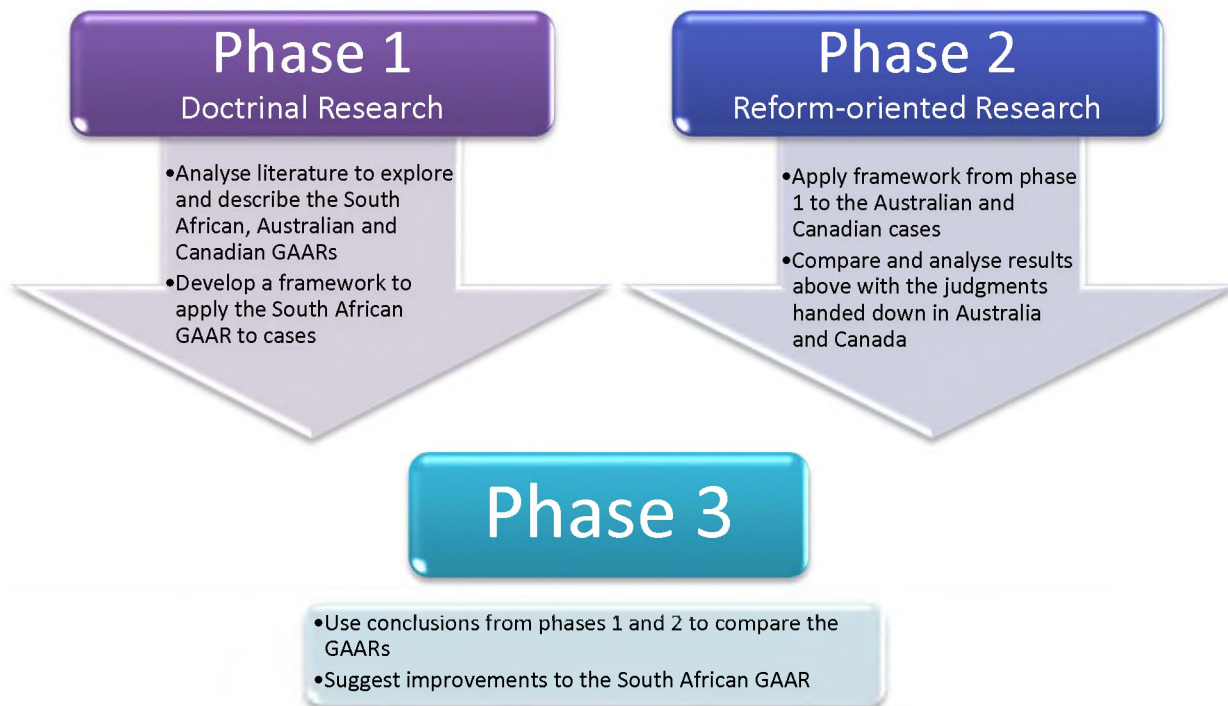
Phase 1
Doctrinal Research

•Analyse literature to explore and describe the South African, Australian and Canadian GAARs
•Develop a framework to apply the South African GAAR to cases

Phase 2
Reform-oriented Research

•Apply framework from phase 1 to the Australian and Canadian cases
•Compare and analyse results above with the judgments handed down in Australia and Canada

Phase 3

•Use conclusions from phases 1 and 2 to compare the GAARs
•Suggest improvements to the South African GAAR